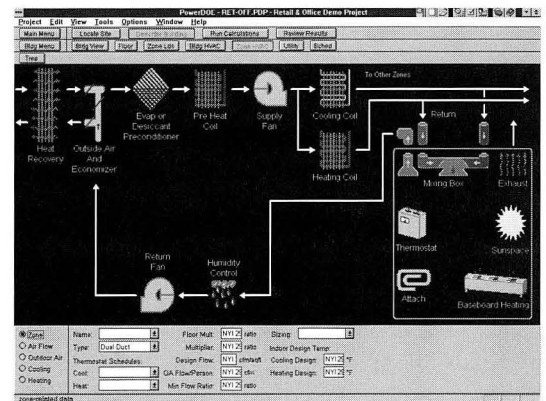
PowerDOE - RET-OFF.PDP - Retail & Office Demo Project

Project Edit View Tools Options Window Help

Main Menu | Locate Site | Describe Building | Run Calculations | Review Results

Bldg Menu | Bldg View | Floor | Zone Lqt | Bldg HVAC | Zone HVAC | Utils | Sched

Tree

To Other Zones

Heat Recovery

Outside Air And Economizer

Evap or Desiccant Preconditioner

Pre Heat Coil

Supply Fan

Cooling Coil

Heating Coil

Return

Mixing Box

Exhaust

Thermostat

Sunspace

Attach

Baseboard Heating

Return Fan

Humidity Control

Zone
Air Flow
Outdoor Air
Cooling
Heating

Name:
Type: Dual Duct
Thermostat Schedules:
Cool:
Heat:

Floor Mult: NYI 2 ratio
Multiplier: NYI 2 ratio
Design Flow: NYI cfm/sqft
OA Flow/Person: NYI 2 cfm
Min Flow Ratio: NYI 2 ratio

Sizing:
Indoor Design Temp:
Cooling Design: NYI 2 °F
Heating Design: NYI 2 °F

zone-related data